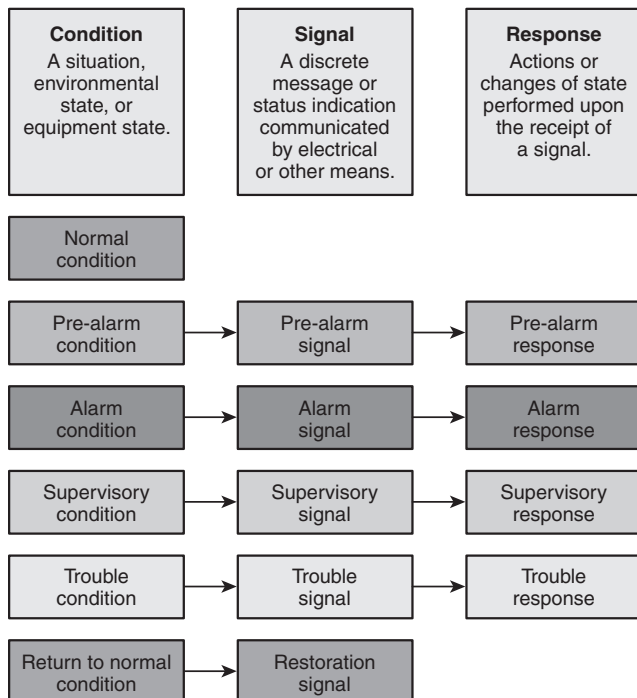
**Condition**
A situation, environmental state, or equipment state.

**Signal**
A discrete message or status indication communicated by electrical or other means.

**Response**
Actions or changes of state performed upon the receipt of a signal.

Normal condition

Pre-alarm condition

Pre-alarm signal

Pre-alarm response

Alarm condition

Alarm signal

Alarm response

Supervisory condition

Supervisory signal

Supervisory response

Trouble condition

Trouble signal

Trouble response

Return to normal condition

Restoration signal